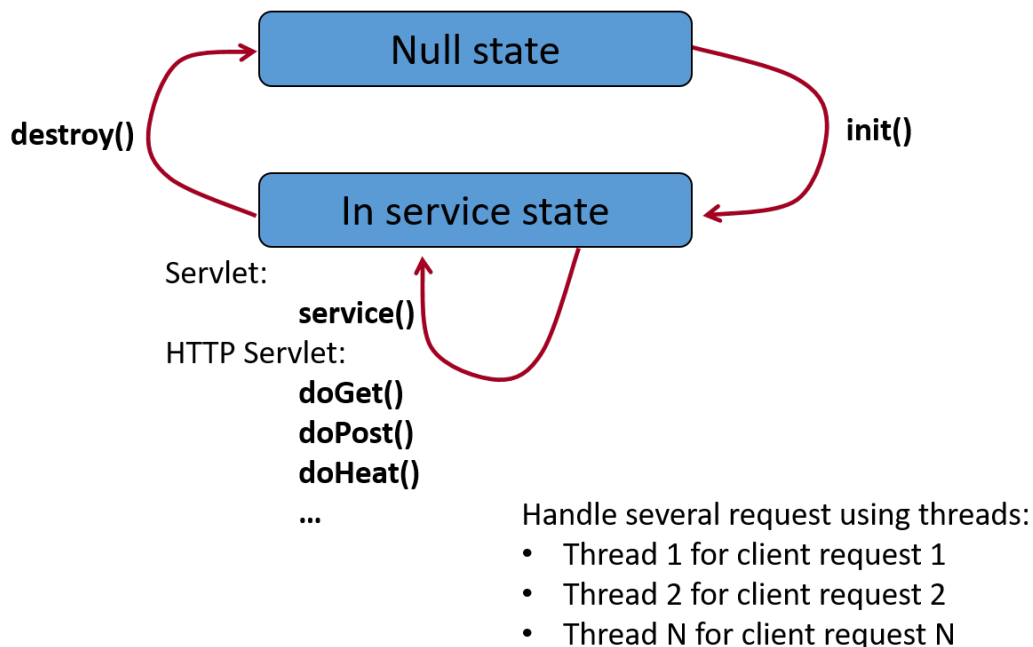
Null state

destroy()

init()

In service state

Servlet:

service()

HTTP Servlet:

doGet()

doPost()

doHeat()

...

Handle several request using threads:

- Thread 1 for client request 1
- Thread 2 for client request 2
- Thread N for client request N